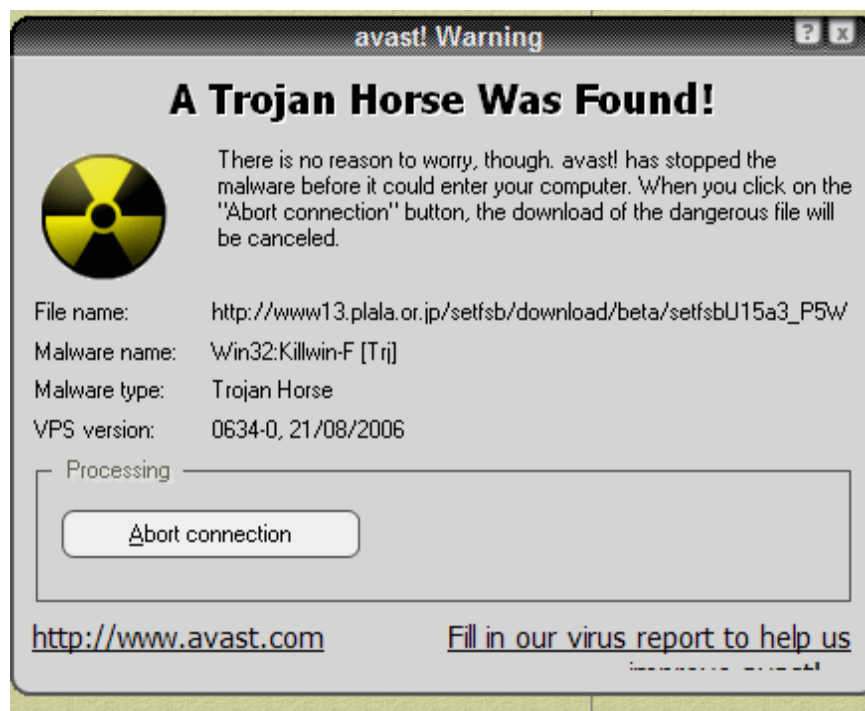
avast! Warning

? x

A Trojan Horse Was Found!

There is no reason to worry, though. avast! has stopped the malware before it could enter your computer. When you click on the "Abort connection" button, the download of the dangerous file will be canceled.

File name: http://www13.plala.or.jp/setfsb/download/beta/setfsbU15a3_P5W

Malware name: Win32:Killwin-F [Trj]

Malware type: Trojan Horse

VPS version: 0634-0, 21/08/2006

Processing

Abort connection

http://www.avast.com

Fill in our virus report to help us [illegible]